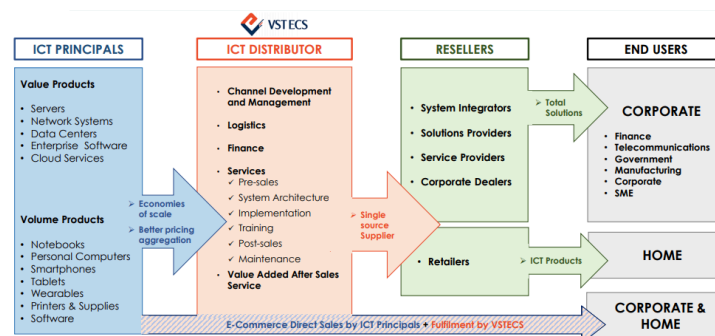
VSTECS

ICT PRINCIPALS

ICT DISTRIBUTOR

RESELLERS

END USERS

Value Products

• Servers
• Network Systems
• Data Centers
• Enterprise Software
• Cloud Services

Volume Products

• Notebooks
• Personal Computers
• Smartphones
• Tablets
• Wearables
• Printers & Supplies
• Software

> Economies of scale

> Better pricing aggregation

• Channel Development and Management

• Logistics

• Finance

• Services
✓ Pre-sales
✓ System Architecture
✓ Implementation
✓ Training
✓ Post-sales
✓ Maintenance

• Value Added After Sales Service

> Single source Supplier

• System Integrators

• Solutions Providers

• Service Providers

• Corporate Dealers

> Total Solutions

CORPORATE

• Finance
• Telecommunications
• Government
• Manufacturing
• Corporate
• SME

• Retailers

> ICT Products

HOME

CORPORATE & HOME

E-Commerce Direct Sales by ICT Principals + Fulfilment by VSTECS